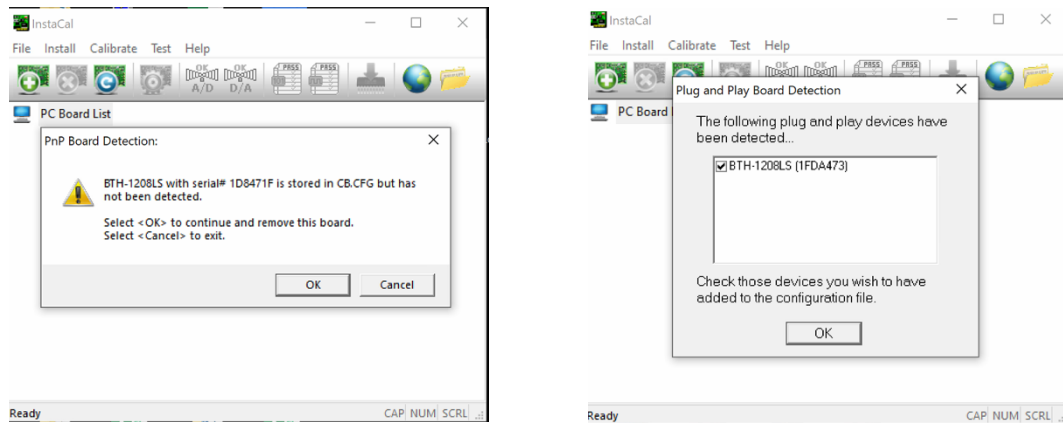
InstaCal

File Install Calibrate Test Help

OK A/D OK D/A PASS PASS

PC Board List

PnP Board Detection:

BTH-1208LS with serial# 1D8471F is stored in CB.CFG but has not been detected.

Select <OK> to continue and remove this board.
Select <Cancel> to exit.

OK Cancel

Ready CAP NUM SCRL

InstaCal

File Install Calibrate Test Help

OK OK PASS PASS

PC Board

Plug and Play Board Detection

The following plug and play devices have been detected...

BTH-1208LS (1FDA473)

Check those devices you wish to have added to the configuration file.

OK

Ready CAP NUM SCRL